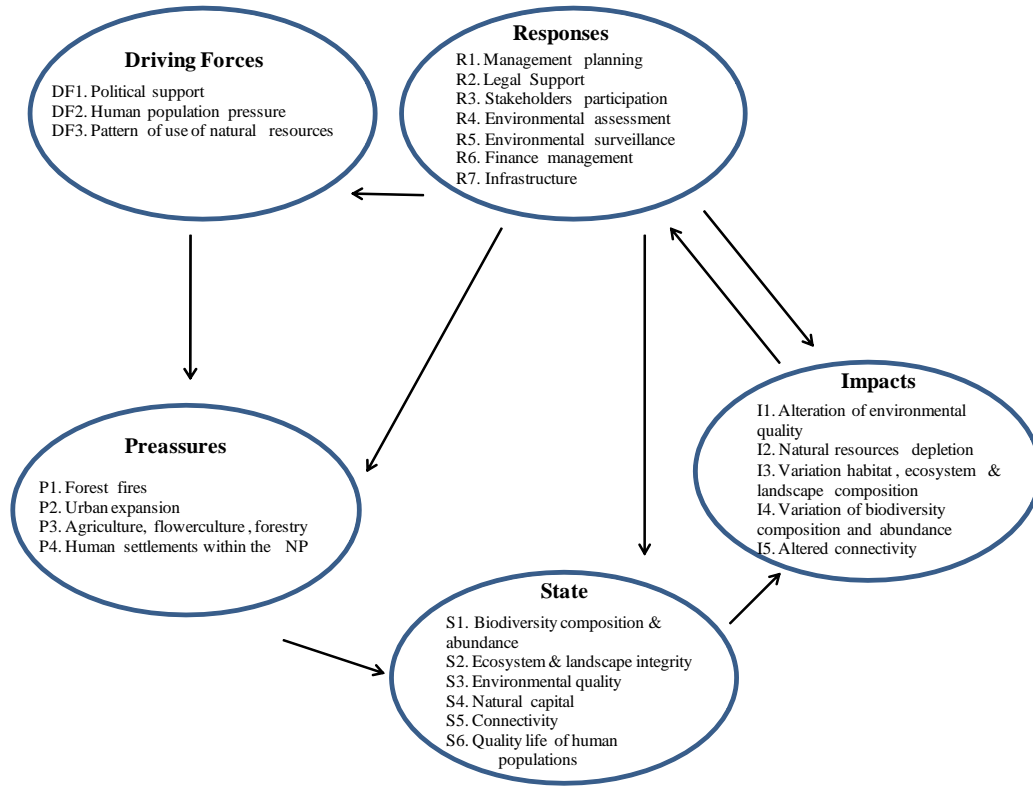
Driving Forces
DF1. Political support
DF2. Human population pressure
DF3. Pattern of use of natural resources

Responses
R1. Management planning
R2. Legal Support
R3. Stakeholders participation
R4. Environmental assessment
R5. Environmental surveillance
R6. Finance management
R7. Infrastructure

Preassures
P1. Forest fires
P2. Urban expansion
P3. Agriculture, flowerculture, forestry
P4. Human settlements within the NP

Impacts
I1. Alteration of environmental quality
I2. Natural resources depletion
I3. Variation habitat, ecosystem & landscape composition
I4. Variation of biodiversity composition and abundance
I5. Altered connectivity

State
S1. Biodiversity composition & abundance
S2. Ecosystem & landscape integrity
S3. Environmental quality
S4. Natural capital
S5. Connectivity
S6. Quality life of human populations